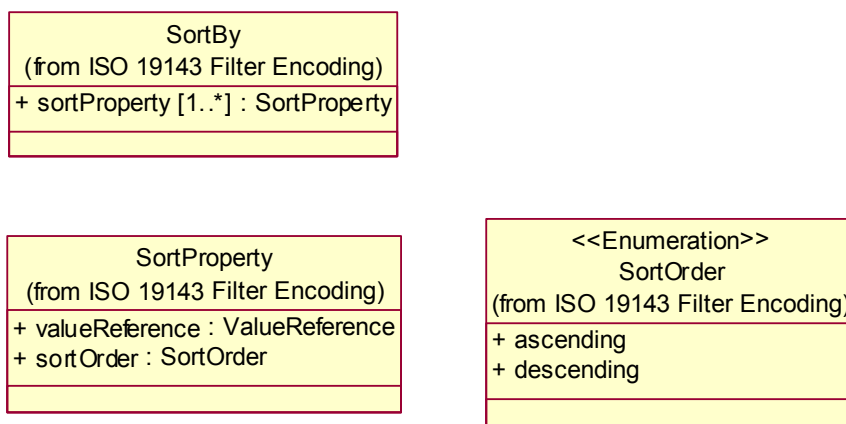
SortBy
(from ISO 19143 Filter Encoding)
+ sortProperty [1..*] : SortProperty

SortProperty
(from ISO 19143 Filter Encoding)
+ valueReference : ValueReference
+ sortOrder : SortOrder

<<Enumeration>>
SortOrder
(from ISO 19143 Filter Encoding)
+ ascending
+ descending